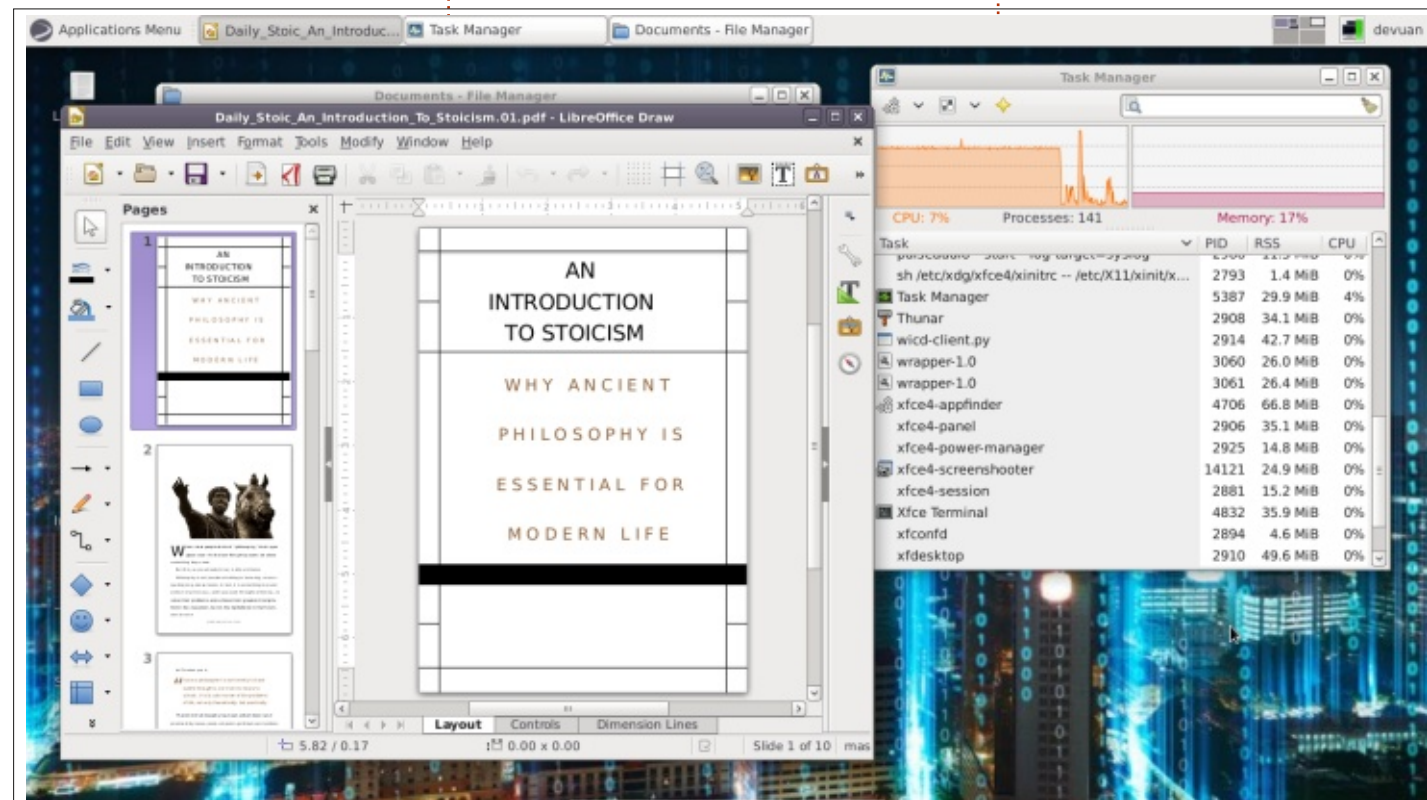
Applications Menu | Daily_Stoic_An_Introduc... | Task Manager | Documents - File Manager | devuan

Documents - File Manager

Daily_Stoic_An_Introduction_To_Stoicism.01.pdf - LibreOffice Draw

File Edit View Insert Format Tools Modify Window Help

Pages

1

AN INTRODUCTION TO STOICISM

WHY ANCIENT PHILOSOPHY IS ESSENTIAL FOR MODERN LIFE

2

3

AN INTRODUCTION TO STOICISM

WHY ANCIENT PHILOSOPHY IS ESSENTIAL FOR MODERN LIFE

Layout | Controls | Dimension Lines

5.82 / 0.17 | 0.00 x 0.00 | Slide 1 of 10 | mas

Task Manager

CPU: 7% | Processes: 141 | Memory: 17%

| Task | PID | RSS | CPU |
|---|---|---|---|
| sh /etc/xdg/xfce4/xinitrc -- /etc/X11/xinit/x... | 2793 | 1.4 MiB | 0% |
| Task Manager | 5387 | 29.9 MiB | 4% |
| Thunar | 2908 | 34.1 MiB | 0% |
| wicd-client.py | 2914 | 42.7 MiB | 0% |
| wrapper-1.0 | 3060 | 26.0 MiB | 0% |
| wrapper-1.0 | 3061 | 26.4 MiB | 0% |
| xfce4-appfinder | 4706 | 66.8 MiB | 0% |
| xfce4-panel | 2906 | 35.1 MiB | 0% |
| xfce4-power-manager | 2925 | 14.8 MiB | 0% |
| xfce4-screenshooter | 14121 | 24.9 MiB | 0% |
| xfce4-session | 2881 | 15.2 MiB | 0% |
| Xfce Terminal | 4832 | 35.9 MiB | 0% |
| xfconfd | 2894 | 4.6 MiB | 0% |
| xfdesktop | 2910 | 49.6 MiB | 0% |